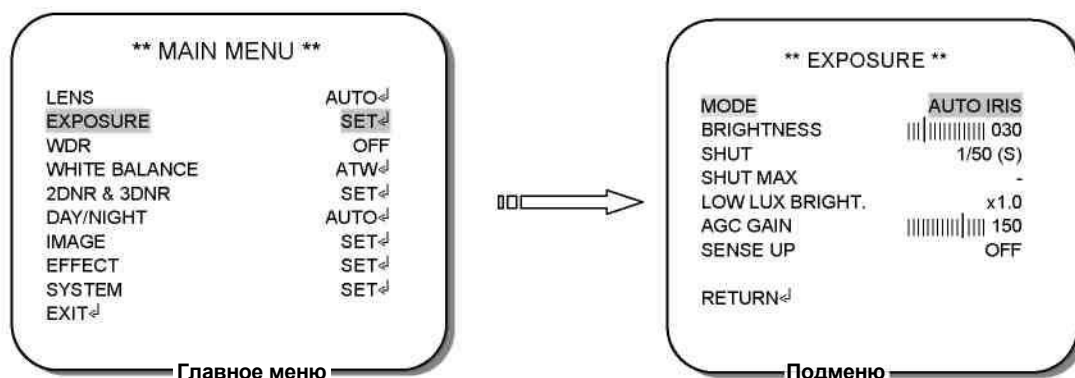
** MAIN MENU **

| | |
|---|---|
| LENS | AUTO↵ |
| EXPOSURE | SET↵ |
| WDR | OFF |
| WHITE BALANCE | ATW↵ |
| 2DNR & 3DNR | SET↵ |
| DAY/NIGHT | AUTO↵ |
| IMAGE | SET↵ |
| EFFECT | SET↵ |
| SYSTEM | SET↵ |
| EXIT↵ | |

Главное меню

** EXPOSURE **

| | |
|---|---|
| MODE | AUTO IRIS |
| BRIGHTNESS | 030 |
| SHUT | 1/50 (S) |
| SHUT MAX | - |
| LOW LUX BRIGHT. | x1.0 |
| AGC GAIN | 150 |
| SENSE UP | OFF |

RETURN↵

Подменю